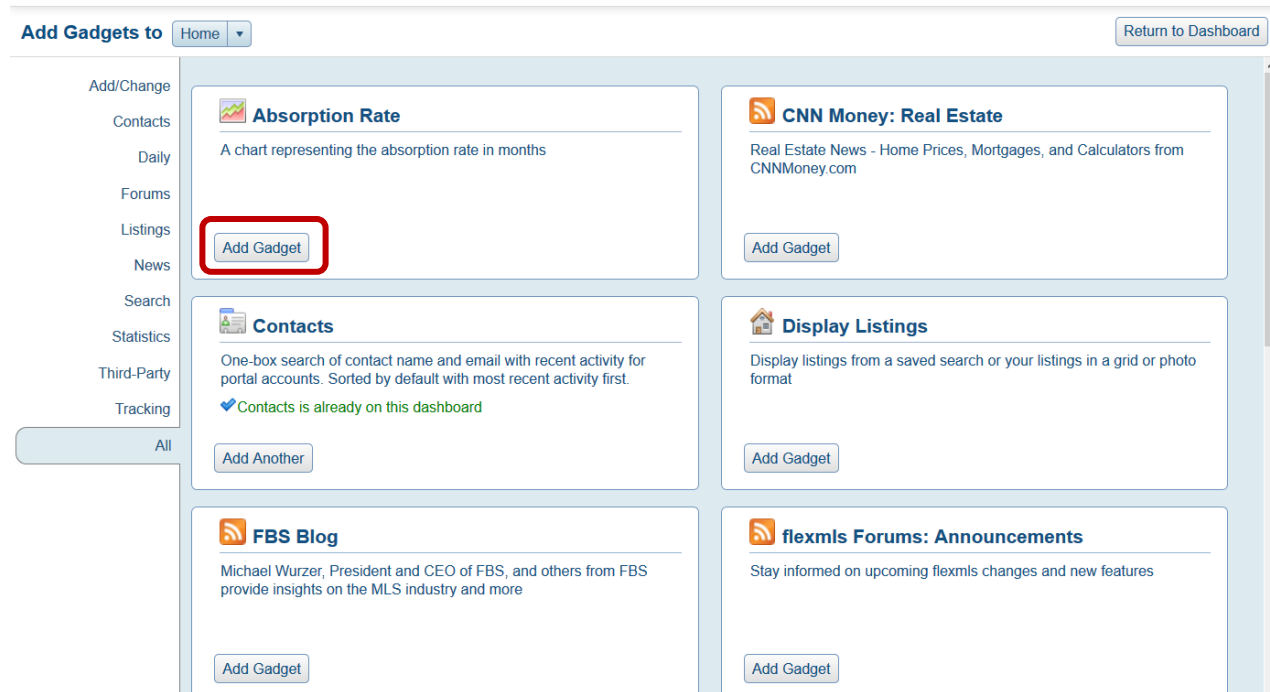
Add Gadgets to Home ▾

Return to Dashboard

Add/Change
Contacts
Daily
Forums
Listings
News
Search
Statistics
Third-Party
Tracking
All

Absorption Rate

A chart representing the absorption rate in months

Add Gadget

CNN Money: Real Estate

Real Estate News - Home Prices, Mortgages, and Calculators from CNNMoney.com

Add Gadget

Contacts

One-box search of contact name and email with recent activity for portal accounts. Sorted by default with most recent activity first.

Contacts is already on this dashboard

Add Another

Display Listings

Display listings from a saved search or your listings in a grid or photo format

Add Gadget

FBS Blog

Michael Wurzer, President and CEO of FBS, and others from FBS provide insights on the MLS industry and more

Add Gadget

flexmls Forums: Announcements

Stay informed on upcoming flexmls changes and new features

Add Gadget